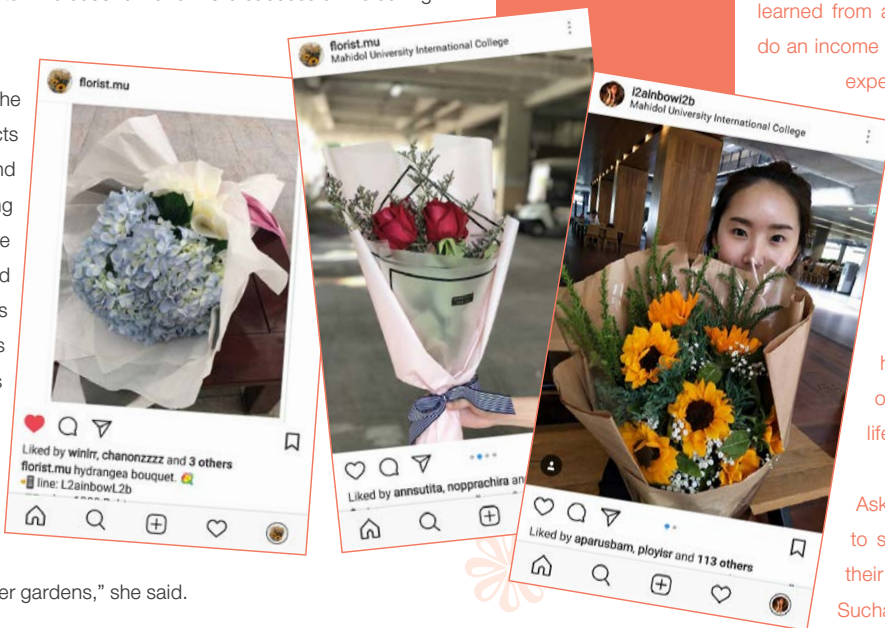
he
cts
nd
ng
e
d
s
s
s

florist.mu

Liked by winirr, chanonzzzz and 3 others
florist.mu hydrangea bouquet.
line: L2ainbowL2b

florist.mu
Mahidol University International College

Liked by annsutita, nopprachira an

l2ainbowl2b
Mahidol University International College

Liked by aparusbam, ployisr and 113 others

er gardens," she said.

learned from a
do an income
expe

h
o
life

Ask
to s
their
Sucha